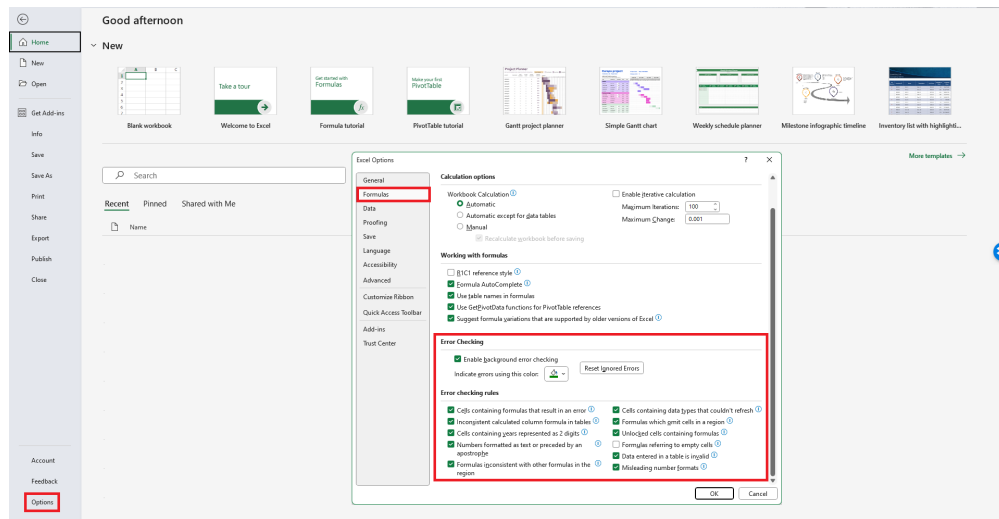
Good afternoon

Home
New
Open
Get Add-ins
Info
Save
Save As
Print
Share
Export
Publish
Close

New

Take a tour
Get started with Formulas
Make your first PivotTable

Blank workbook
Welcome to Excel
Formula tutorial
PivotTable tutorial
Gantt project planner
Simple Gantt chart
Weekly schedule planner
Milestone infographic timeline
Inventory list with highlighti...

More templates →

Search

Recent Pinned Shared with Me

Name

Account
Feedback
Options

Excel Options ? ✕

General
Formulas
Data
Proofing
Save
Language
Accessibility
Advanced
Customize Ribbon
Quick Access Toolbar
Add-ins
Trust Center

Calculation options

Workbook Calculation ⓘ
Automatic
Automatic except for data tables
Manual
Recalculate workbook before saving

Enable iterative calculation
Maximum Iterations: 100
Maximum Change: 0.001

Working with formulas

R1C1 reference style ⓘ
Formula AutoComplete ⓘ
Use table names in formulas
Use GetPivotData functions for PivotTable references
Suggest formula variations that are supported by older versions of Excel ⓘ

Error Checking

Enable background error checking
Indicate errors using this color:
Reset Ignored Errors

Error checking rules

Cells containing formulas that result in an error ⓘ
Inconsistent calculated column formula in tables ⓘ
Cells containing years represented as 2 digits ⓘ
Numbers formatted as text or preceded by an apostrophe ⓘ
Formulas inconsistent with other formulas in the region ⓘ
Cells containing data types that couldn't refresh ⓘ
Formulas which omit cells in a region ⓘ
Unlocked cells containing formulas ⓘ
Formulas referring to empty cells ⓘ
Data entered in a table is invalid ⓘ
Misleading number formats ⓘ

OK Cancel